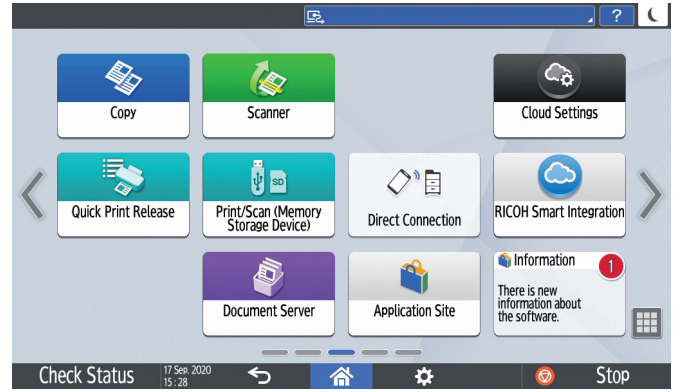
?

Copy

Scanner

Cloud Settings

Quick Print Release

Print/Scan (Memory Storage Device)

SD

Direct Connection

RICOH Smart Integration

Document Server

Application Site

Information

1

There is new information about the software.

Check Status

17 Sep. 2020
15:28

Stop